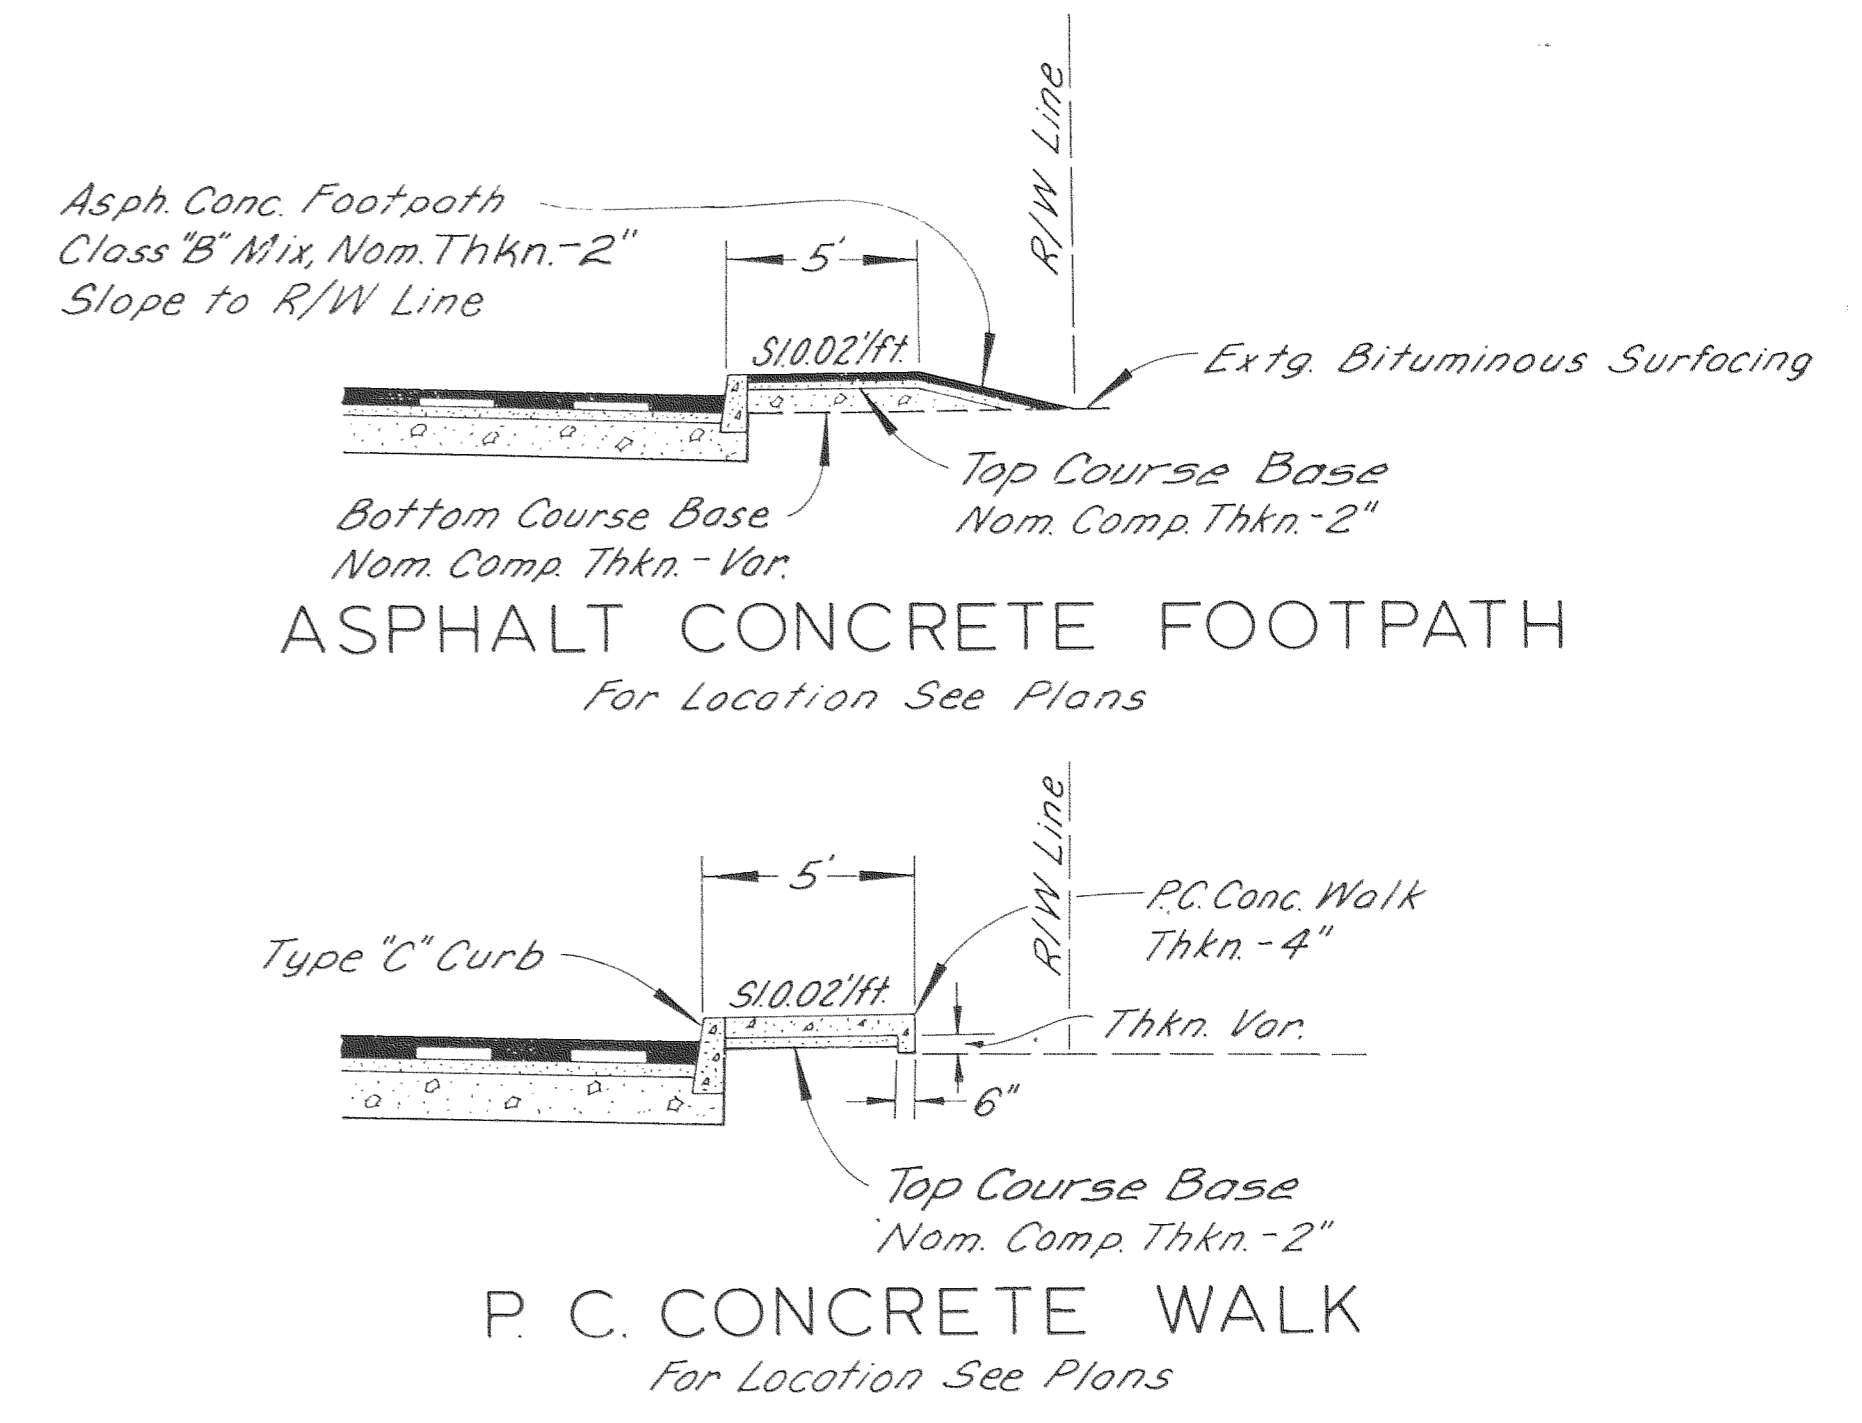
R/W Line

Asph. Conc. Footpath
Class "B" Mix, Nom. Thkn. - 2"
Slope to R/W Line

5'

Sl. 0.02'/ft.

Extg. Bituminous Surfacing

Top Course Base
Nom. Comp. Thkn. - 2"

Bottom Course Base
Nom. Comp. Thkn. - Var.

ASPHALT CONCRETE FOOTPATH
For Location See Plans

R/W Line

5'

P.C. Conc. Walk
Thkn. - 4"

Type "C" Curb

Sl. 0.02'/ft.

Thkn. Var.

6"

Top Course Base
Nom. Comp. Thkn. - 2"

P. C. CONCRETE WALK
For Location See Plans